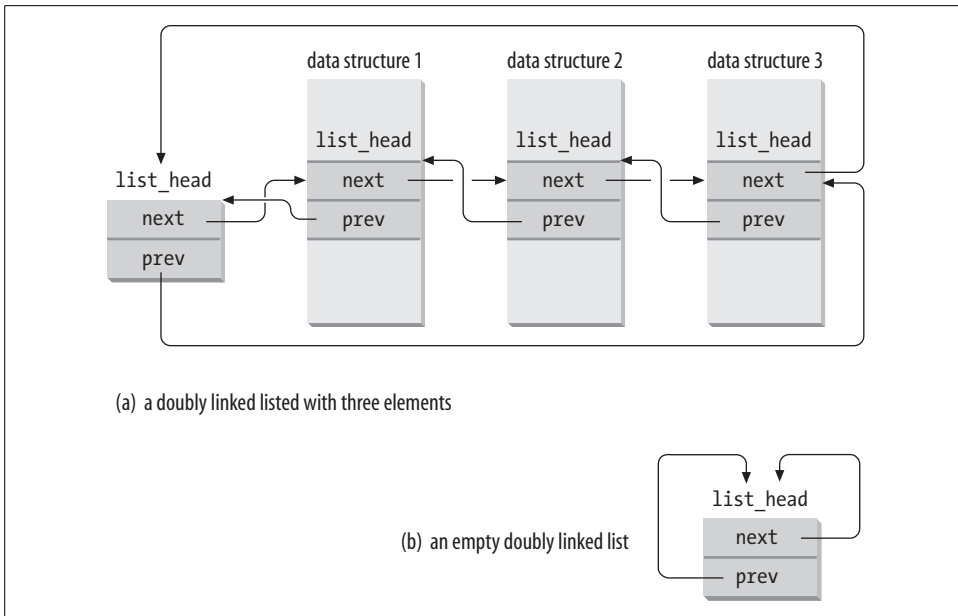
data structure 1

data structure 2

data structure 3

list_head

list_head

list_head

list_head

next

next

next

next

prev

prev

prev

prev

(a) a doubly linked listed with three elements

list_head

next

(b) an empty doubly linked list

prev